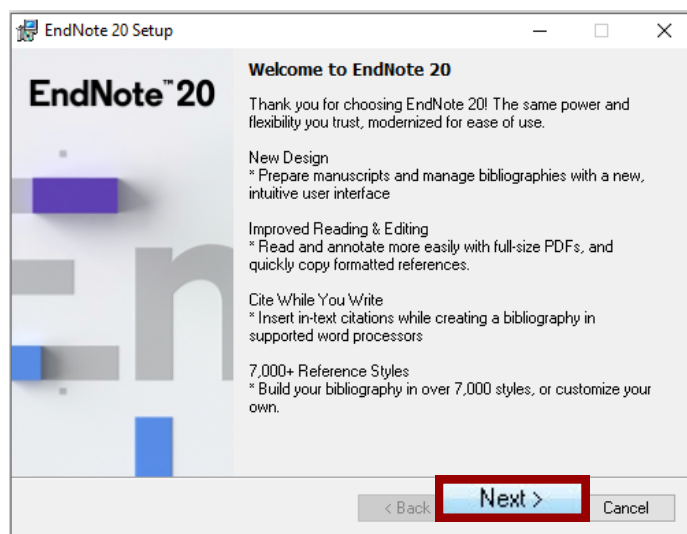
EndNote 20 Setup

EndNote™ 20

Welcome to EndNote 20

Thank you for choosing EndNote 20! The same power and flexibility you trust, modernized for ease of use.

New Design
* Prepare manuscripts and manage bibliographies with a new, intuitive user interface

Improved Reading & Editing
* Read and annotate more easily with full-size PDFs, and quickly copy formatted references.

Cite While You Write
* Insert in-text citations while creating a bibliography in supported word processors

7,000+ Reference Styles
* Build your bibliography in over 7,000 styles, or customize your own.

< Back
Next >
Cancel